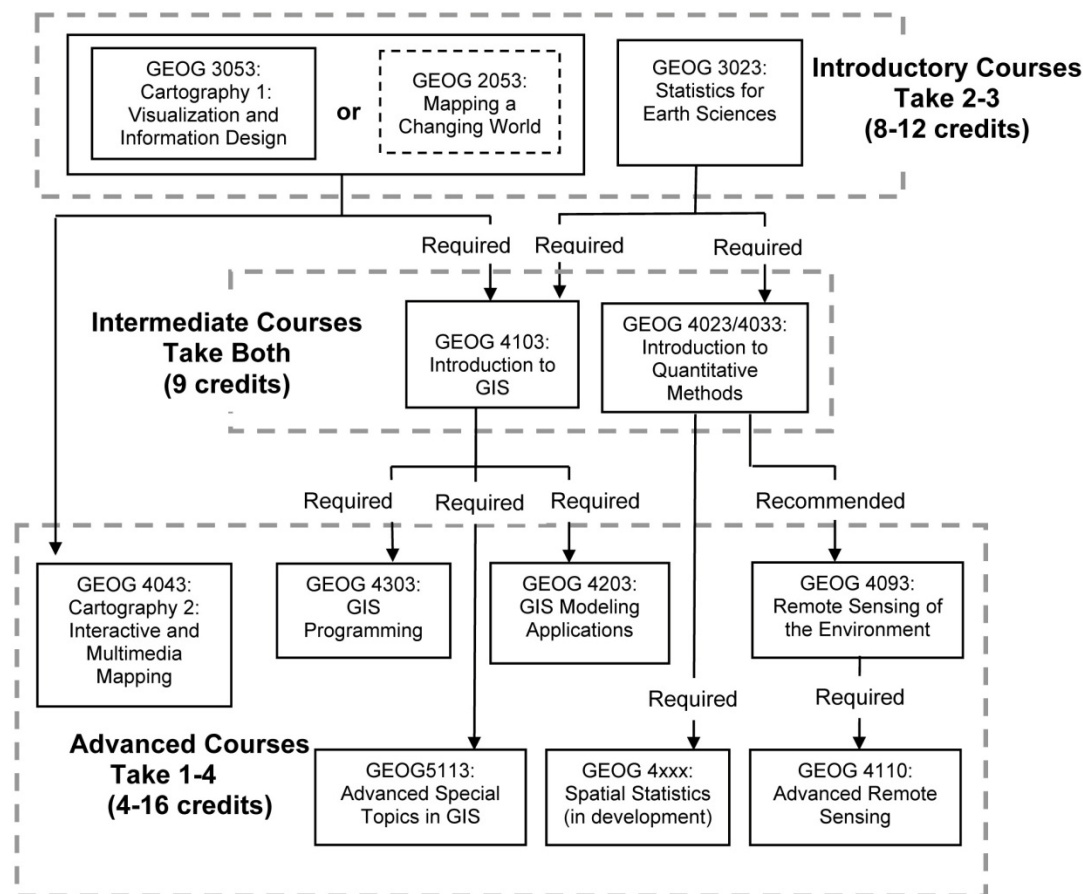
GEOG 3053: Cartography 1: Visualization and Information Design

or

GEOG 2053: Mapping a Changing World

GEOG 3023: Statistics for Earth Sciences

Introductory Courses Take 2-3 (8-12 credits)

Required

Required

Required

Intermediate Courses Take Both (9 credits)

GEOG 4103: Introduction to GIS

GEOG 4023/4033: Introduction to Quantitative Methods

Required

Required

Required

Recommended

GEOG 4043: Cartography 2: Interactive and Multimedia Mapping

GEOG 4303: GIS Programming

GEOG 4203: GIS Modeling Applications

GEOG 4093: Remote Sensing of the Environment

Required

Required

Advanced Courses Take 1-4 (4-16 credits)

GEOG5113: Advanced Special Topics in GIS

GEOG 4xxx: Spatial Statistics (in development)

GEOG 4110: Advanced Remote Sensing